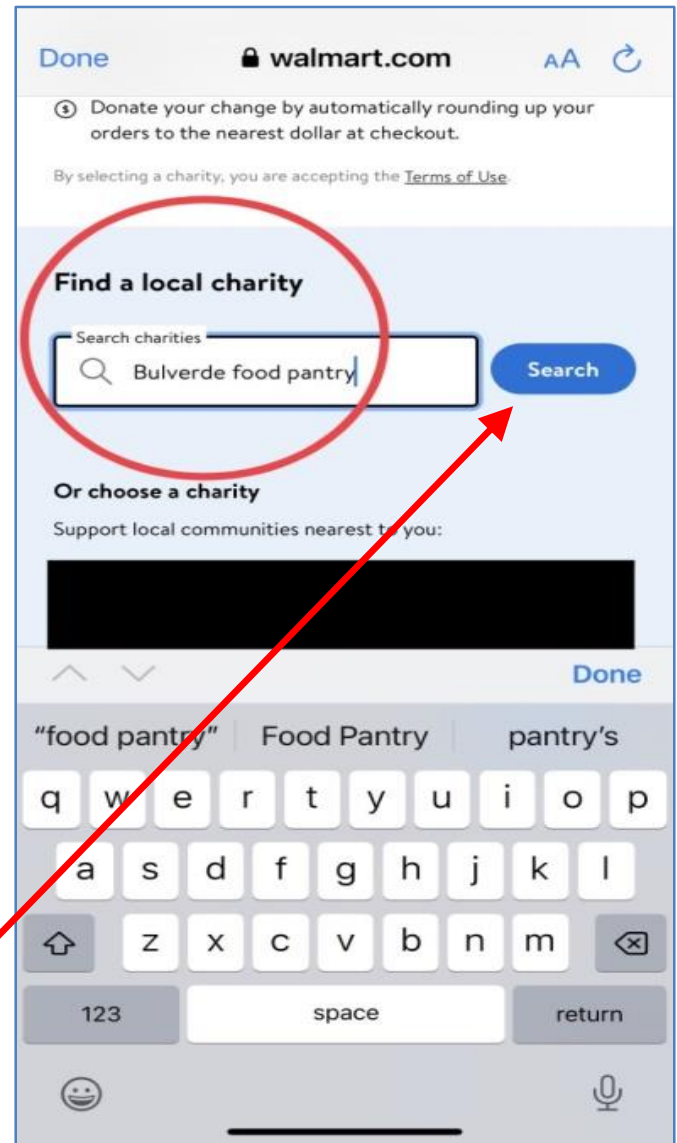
Done walmart.com AA

Donate your change by automatically rounding up your orders to the nearest dollar at checkout.

By selecting a charity, you are accepting the Terms of Use.

Find a local charity

Search charities
Bulverde food pantry

Search

Or choose a charity

Support local communities nearest to you:

Done

"food pantry" Food Pantry pantry's

q w e r t y u i o p
a s d f g h j k l
z x c v b n m
123 space return